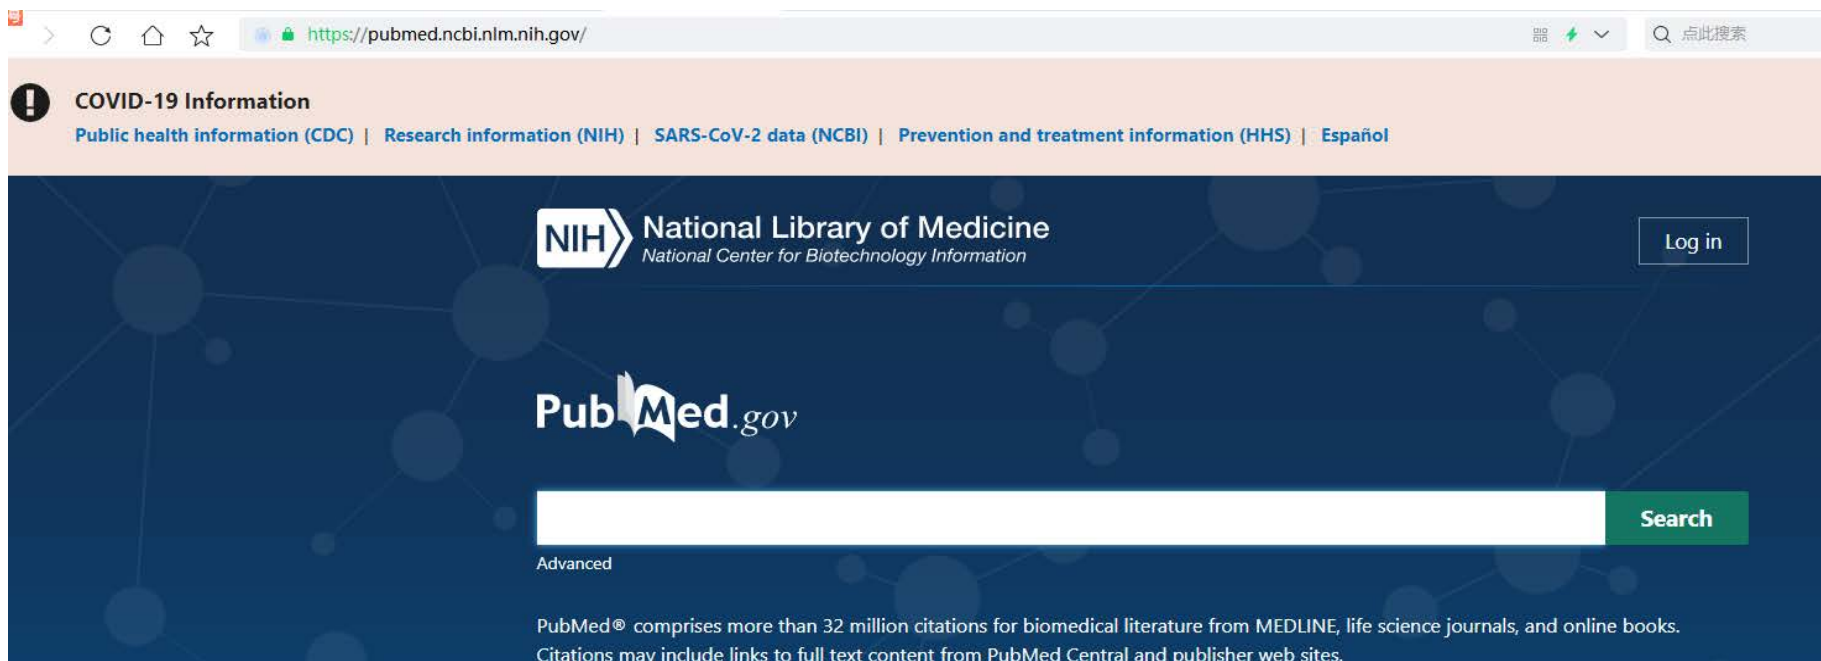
https://pubmed.ncbi.nlm.nih.gov/

点此搜索

COVID-19 Information

Public health information (CDC) | Research information (NIH) | SARS-CoV-2 data (NCBI) | Prevention and treatment information (HHS) | Español

NIH National Library of Medicine
National Center for Biotechnology Information

Log in

PubMed.gov

Search

Advanced

PubMed® comprises more than 32 million citations for biomedical literature from MEDLINE, life science journals, and online books. Citations may include links to full text content from PubMed Central and publisher web sites.